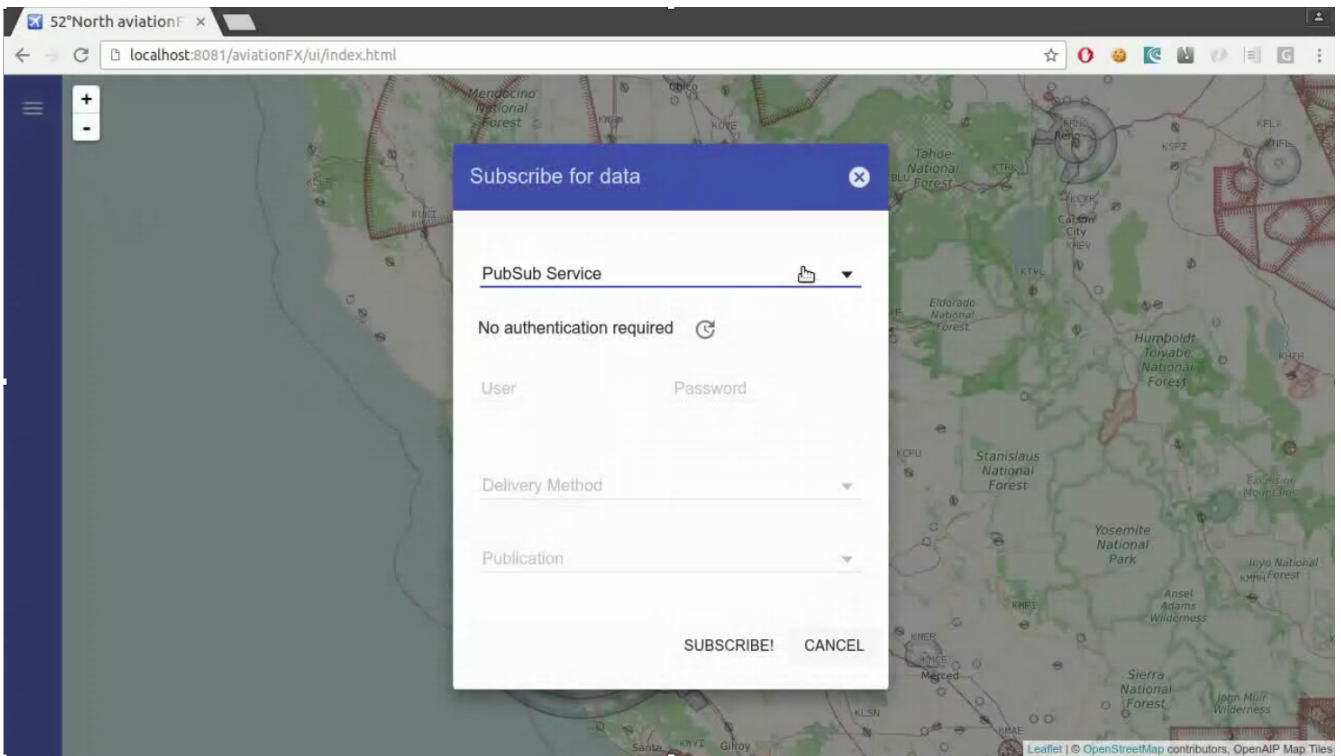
52°North aviationF ×

localhost:8081/aviationFX/ui/index.html

+
-

Subscribe for data

PubSub Service

No authentication required

User

Password

Delivery Method

Publication

SUBSCRIBE!

CANCEL

Mendocino National Forest

Tahoe National Forest

Reno

Carson City

Eldorado National Forest

Humboldt Toiyabe National Forest

Stanislaus National Forest

Yosemite National Park

Inyo National Forest

Ansel Adams Wilderness

Merced

Sierra National Forest

John Muir Wilderness

Gilroy

Leaflet | © OpenStreetMap contributors, OpenAIP Map Tiles